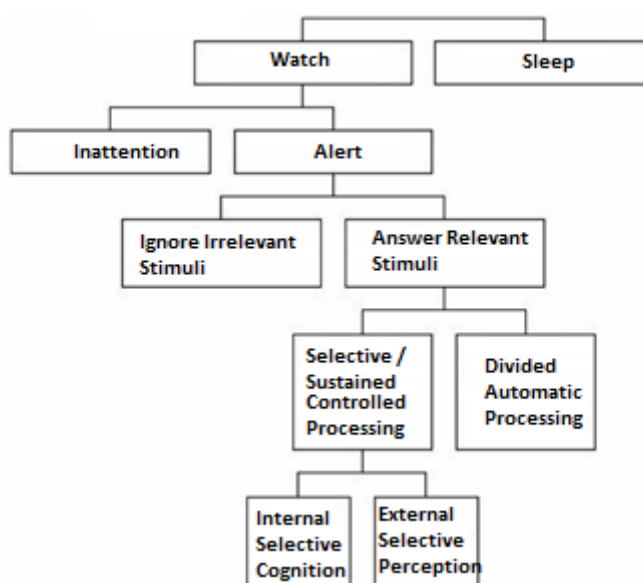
Watch

Sleep

Inattention

Alert

Ignore Irrelevant Stimuli

Answer Relevant Stimuli

Selective / Sustained Controlled Processing

Divided Automatic Processing

Internal Selective Cognition

External Selective Perception